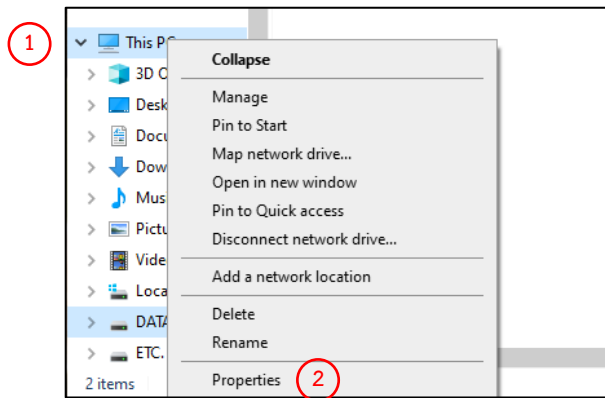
1

This PC

3D O

Desk

Docu

Dow

Mus

Pictu

Vide

Loca

DATA

ETC.

2 items

Collapse

Manage

Pin to Start

Map network drive...

Open in new window

Pin to Quick access

Disconnect network drive...

Add a network location

Delete

Rename

Properties

2